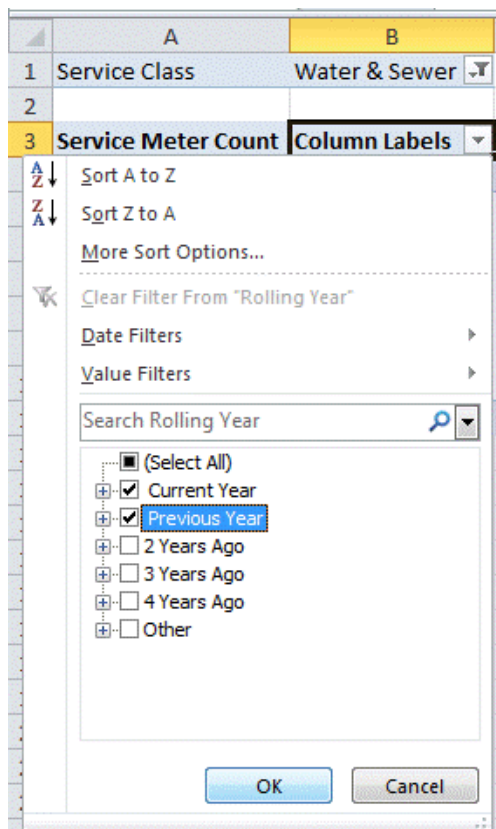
|   | A | B |
|---|---|---|
| 1 | Service Class | Water & Sewer |
| 2 |  |  |
| 3 | Service Meter Count | Column Labels |

Sort A to Z
Sort Z to A
More Sort Options...
Clear Filter From "Rolling Year"
Date Filters
Value Filters
Search Rolling Year
(Select All)
Current Year
Previous Year
2 Years Ago
3 Years Ago
4 Years Ago
Other
OK
Cancel